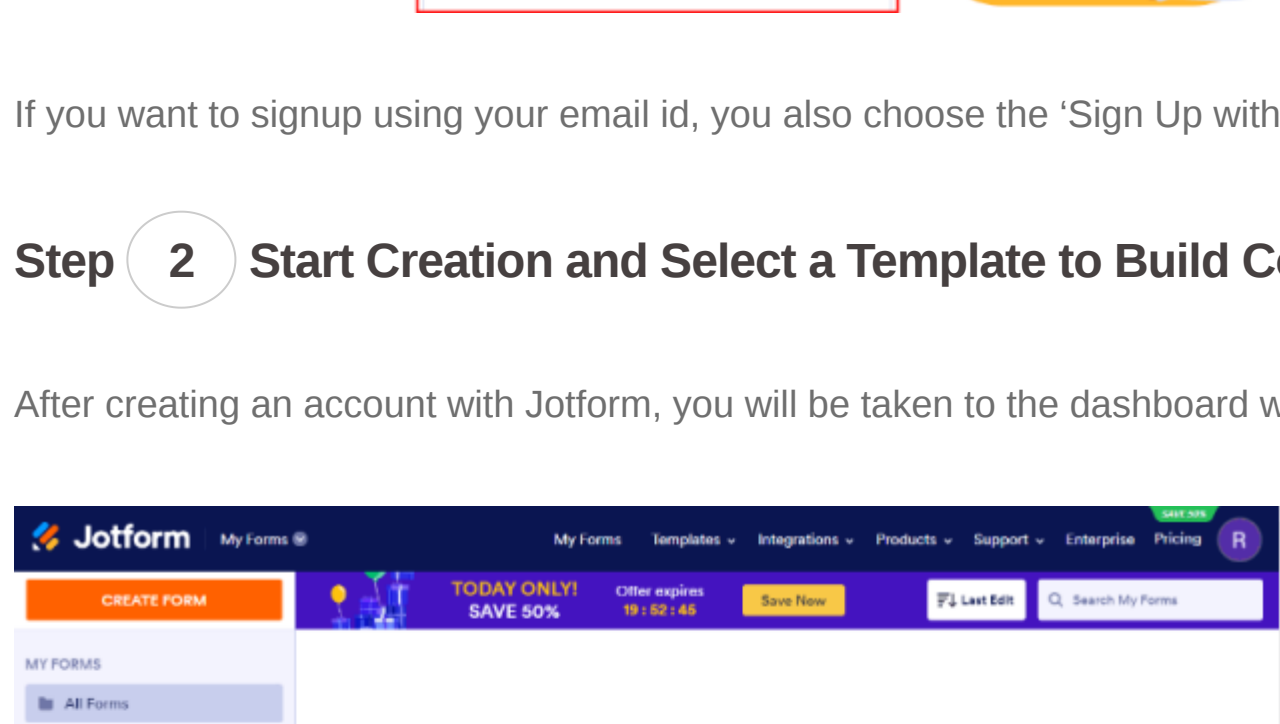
If you want to signup using your email id, you also choose the ‘Sign Up with

Step 2 Start Creation and Select a Template to Build C

After creating an account with Jotform, you will be taken to the dashboard w

Jotform My Forms My Forms Templates Integrations Products Support Enterprise SAVE 50% Pricing R

CREATE FORM TODAY ONLY! SAVE 50% Offer expires 19 : 52 : 45 Save Now Last Edit Search My Forms

MY FORMS

All Forms